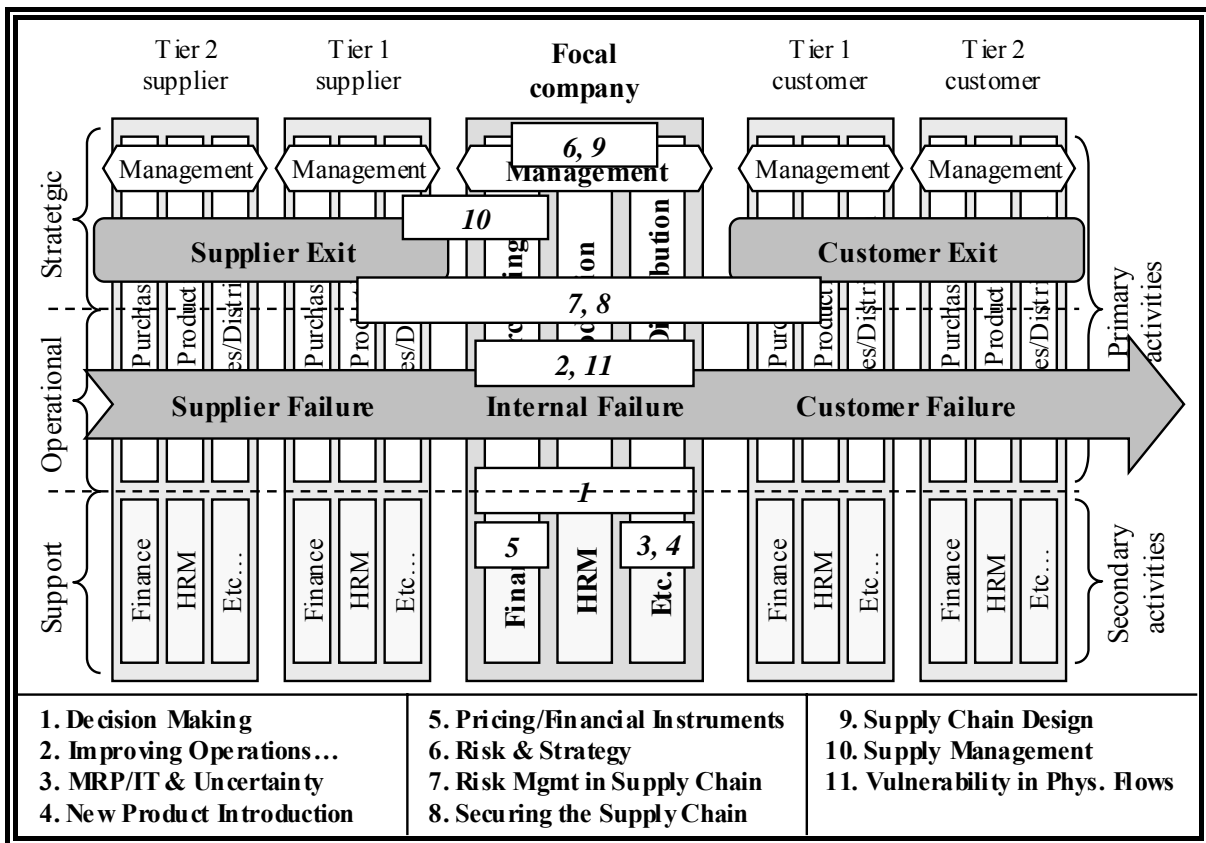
Tier 2 supplier

Tier 1 supplier

Focal company

Tier 1 customer

Tier 2 customer

Strategic

Operational

Support

Management

Management

6, 9

Management

Management

Management

10

Supplier Exit

Customer Exit

7, 8

2, 11

Supplier Failure

Internal Failure

Customer Failure

1

5

3, 4

Purchas

Product

es/Distri

Purchas

Prod

es/D

rc ing

od on

Distribution

Purc

Product

es/Distr

Purchas

Product

es/Distri

Finance

HRM

Etc…

Finance

HRM

Etc…

Fina

HRM

Etc.

Finance

HRM

Etc…

Finance

HRM

Etc…

Primary activities

Secondary activities

1. Decision Making
2. Improving Operations…
3. MRP/IT & Uncertainty
4. New Product Introduction

5. Pricing/Financial Instruments
6. Risk & Strategy
7. Risk Mgmt in Supply Chain
8. Securing the Supply Chain

9. Supply Chain Design
10. Supply Management
11. Vulnerability in Phys. Flows